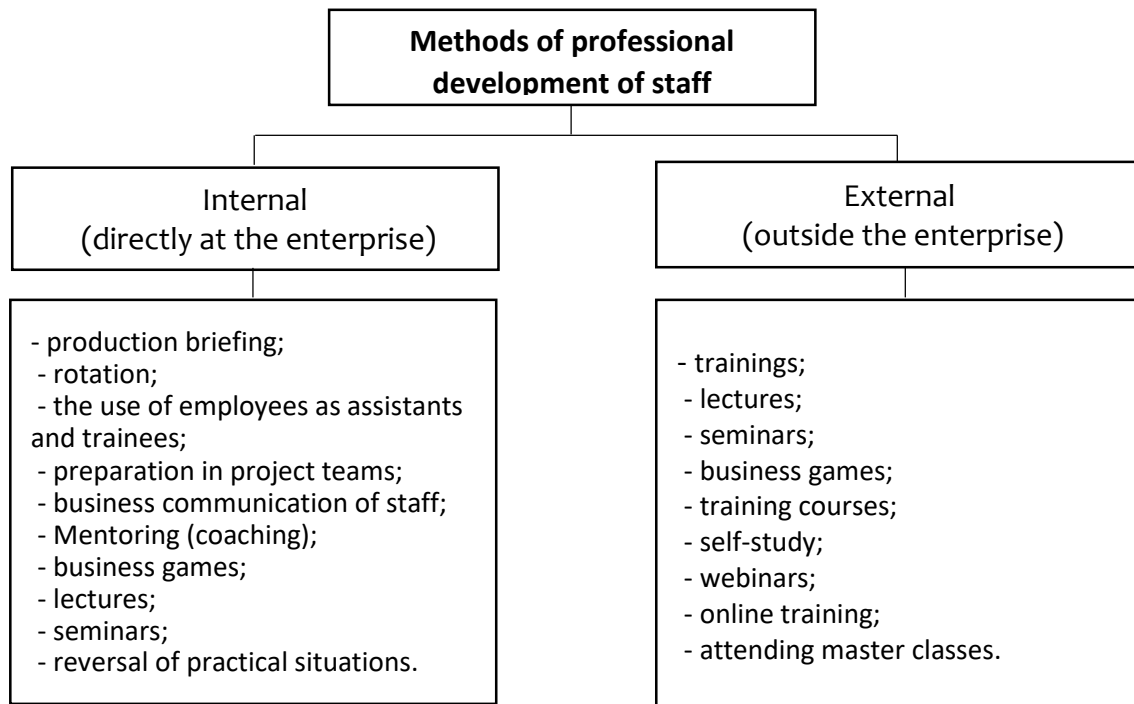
**Methods of professional development of staff**

Internal
(directly at the enterprise)

External
(outside the enterprise)

- production briefing;
- rotation;
- the use of employees as assistants and trainees;
- preparation in project teams;
- business communication of staff;
- Mentoring (coaching);
- business games;
- lectures;
- seminars;
- reversal of practical situations.

- trainings;
- lectures;
- seminars;
- business games;
- training courses;
- self-study;
- webinars;
- online training;
- attending master classes.